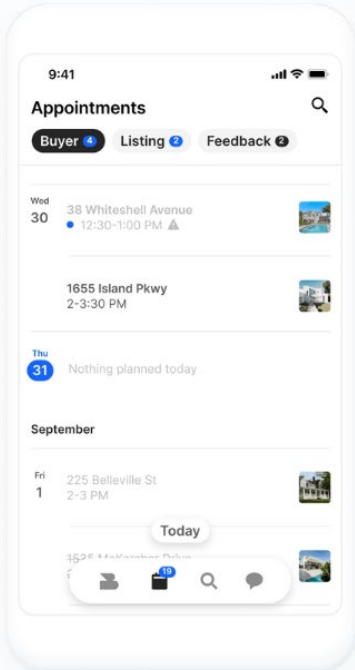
9:41

Appointments

Buyer 4 Listing 2 Feedback 2

Wed
30
38 Whiteshell Avenue
12:30–1:00 PM

1655 Island Pkwy
2–3:30 PM

Thu
31
Nothing planned today

September

Fri
1
225 Belleville St
2–3 PM

Today

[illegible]

19